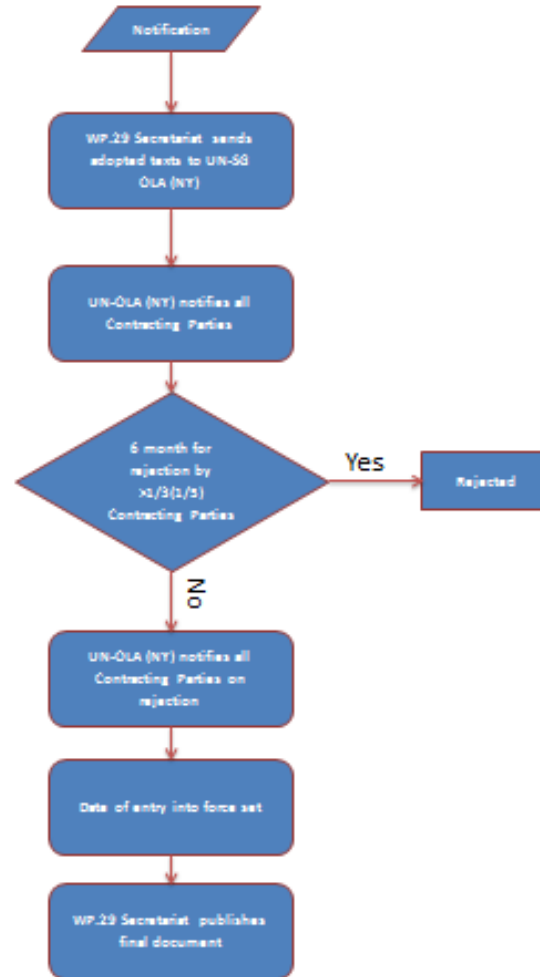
Notification

WP.29 Secretariat sends adopted texts to UN-SG OLA (NY)

UN-OLA (NY) notifies all Contracting Parties

6 month for rejection by >1/3(1/5) Contracting Parties

Yes

Rejected

No

UN-OLA (NY) notifies all Contracting Parties on rejection

Date of entry into force set

WP.29 Secretariat publishes final document